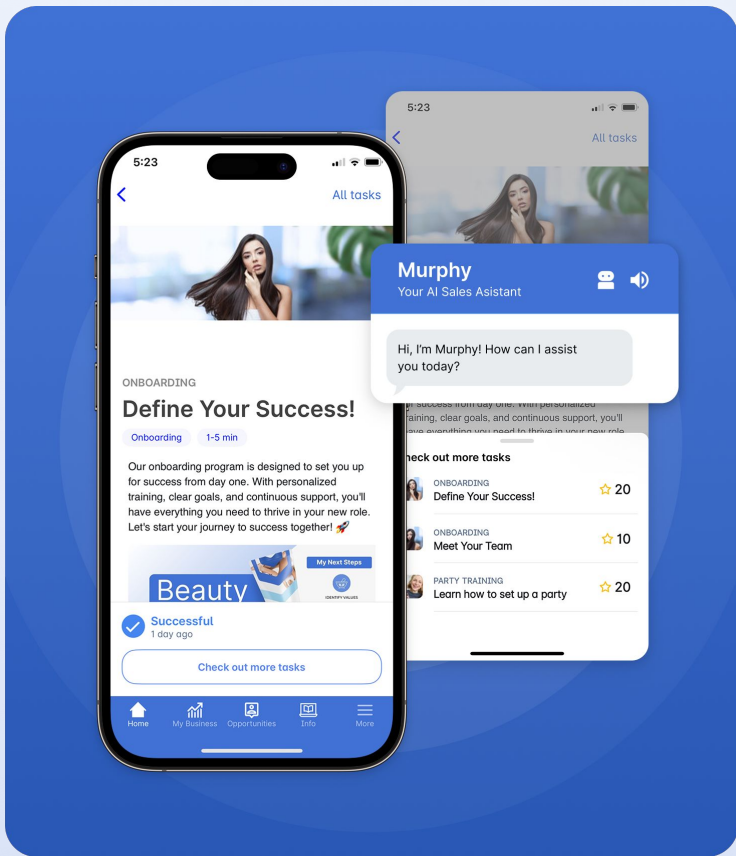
5:23

All tasks

ONBOARDING

Define Your Success!

Onboarding 1-5 min

Our onboarding program is designed to set you up for success from day one. With personalized training, clear goals, and continuous support, you'll have everything you need to thrive in your new role. Let's start your journey to success together! 🚀

Beauty

My Next Steps

IDENTIFY VALUES

Successful
1 day ago

Check out more tasks

Home My Business Opportunities Info More

5:23

All tasks

Murphy
Your AI Sales Assistant

Hi, I'm Murphy! How can I assist you today?

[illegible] success from day one. With personalized training, clear goals, and continuous support, you'll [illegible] everything you need to thrive in your new role

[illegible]eck out more tasks

ONBOARDING
Define Your Success!
20

ONBOARDING
Meet Your Team
10

PARTY TRAINING
Learn how to set up a party
20